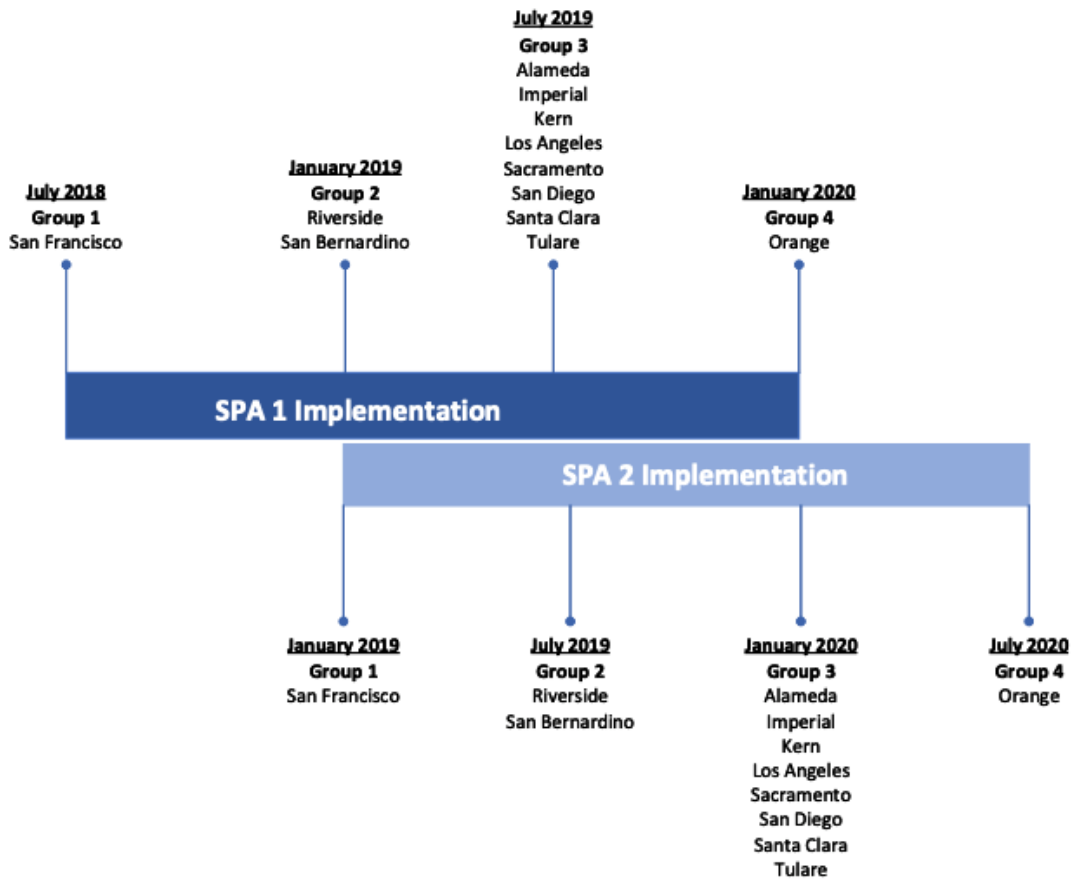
July 2019
Group 3
Alameda
Imperial
Kern
Los Angeles
Sacramento
San Diego
Santa Clara
Tulare

July 2018
Group 1
San Francisco

January 2019
Group 2
Riverside
San Bernardino

January 2020
Group 4
Orange

SPA 1 Implementation

SPA 2 Implementation

January 2019
Group 1
San Francisco

July 2019
Group 2
Riverside
San Bernardino

January 2020
Group 3
Alameda
Imperial
Kern
Los Angeles
Sacramento
San Diego
Santa Clara
Tulare

July 2020
Group 4
Orange